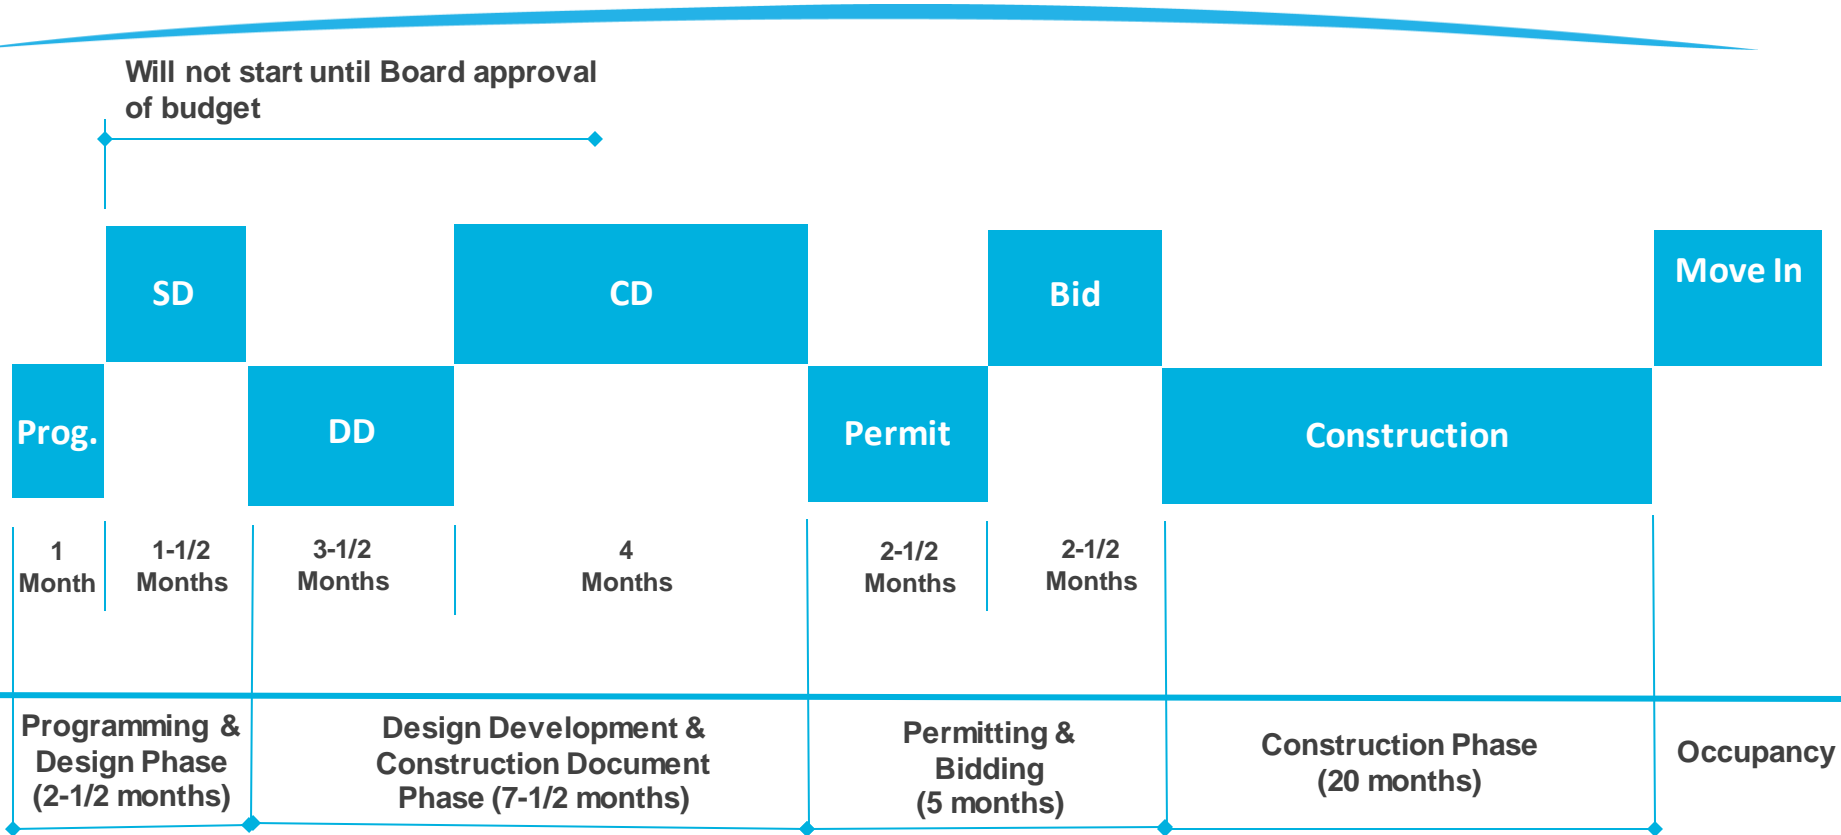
Will not start until Board approval of budget

SD

CD

Bid

Move In

Prog.

DD

Permit

Construction

1 Month

1-1/2 Months

3-1/2 Months

4 Months

2-1/2 Months

2-1/2 Months

Programming & Design Phase (2-1/2 months)

Design Development & Construction Document Phase (7-1/2 months)

Permitting & Bidding (5 months)

Construction Phase (20 months)

Occupancy